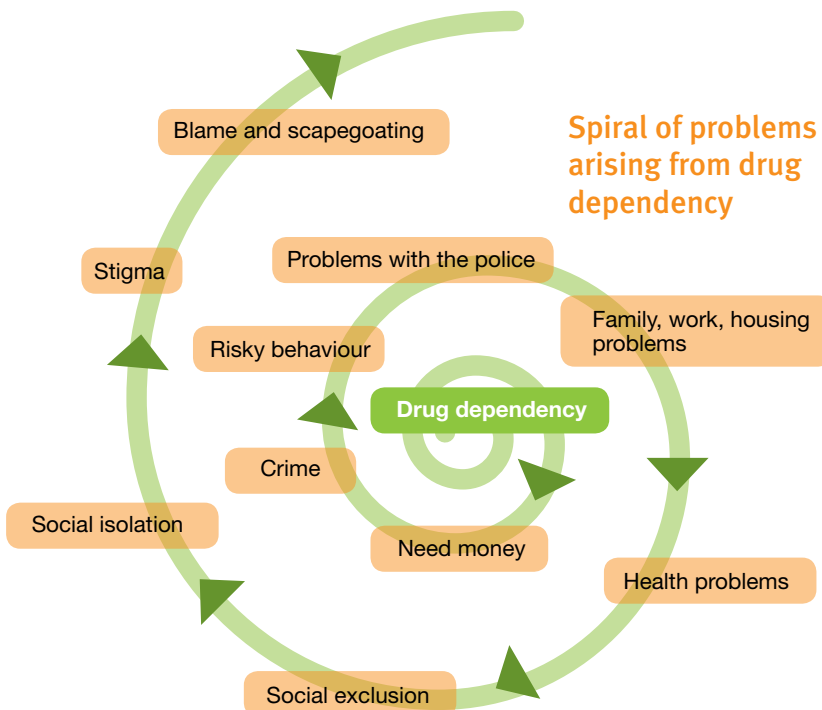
Spiral of problems arising from drug dependency

Drug dependency

Need money

Crime

Risky behaviour

Problems with the police

Family, work, housing problems

Health problems

Social exclusion

Social isolation

Stigma

Blame and scapegoating